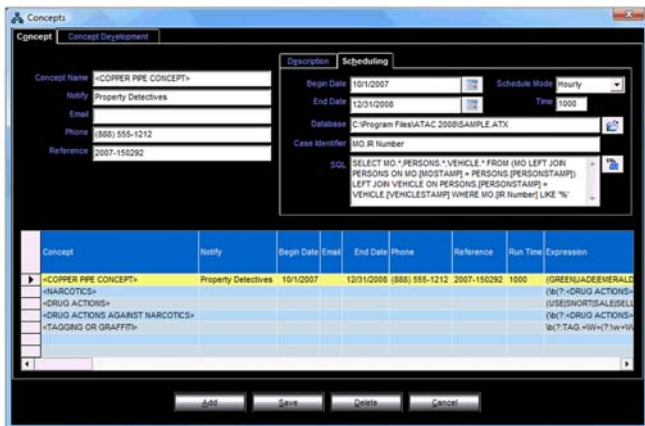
Concepts

Concept | Concept Development

Concept Name <COPPER PIPE CONCEPT>
Notify Property Detectives
Email
Phone (888) 555-1212
Reference 2007-150292

Description | Scheduling

Begin Date 10/1/2007
Schedule Mode Hourly
End Date 12/31/2008
Time 1000
Database C:\Program Files\ATAC 2008\SAMPLE.ATX
Case Identifier MO.IR Number
SQL SELECT MO.*,PERSONS.*,VEHICLE.* FROM (MO LEFT JOIN PERSONS ON MO.[MOSTAMP] = PERSONS.[PERSONSTAMP]) LEFT JOIN VEHICLE ON PERSONS.[PERSONSTAMP] = VEHICLE.[VEHICLESTAMP] WHERE MO.[IR Number] LIKE '%'

| Concept | Notify | Begin Date | Email | End Date | Phone | Reference | Run Time | Expression |
|---|---|---|---|---|---|---|---|---|
| <COPPER PIPE CONCEPT> | Property Detectives | 10/1/2007 | | 12/31/2008 | (888) 555-1212 | 2007-150292 | 1000 | (GREEN\|JADE\|EMERALD |
| <NARCOTICS> | | | | | | | | (\b(?:<DRUG ACTIONS> |
| <DRUG ACTIONS> | | | | | | | | (USE\|SNORT\|SALE\|SELL |
| <DRUG ACTIONS AGAINST NARCOTICS> | | | | | | | | (\b(?:<DRUG ACTIONS> |
| <TAGGING OR GRAFFITI> | | | | | | | | \b(?:TAG.+\W+(?:\w+\W |

Add | Save | Delete | Cancel